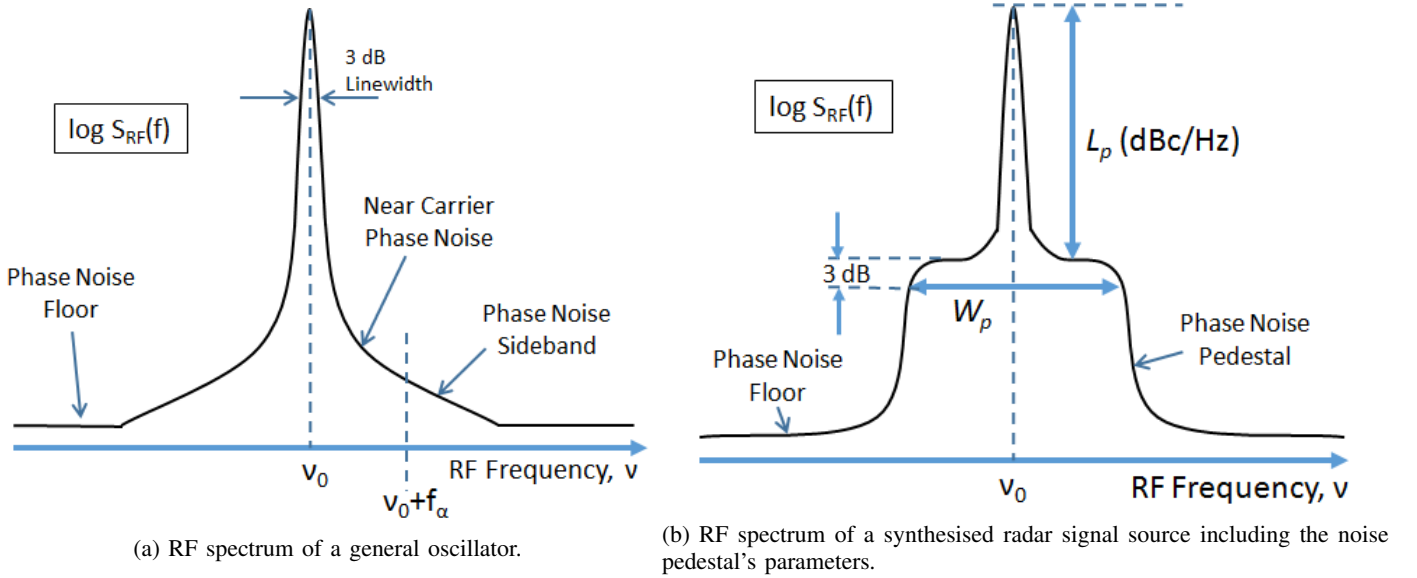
3 dB Linewidth

$\log S_{RF}(f)$

Near Carrier Phase Noise

Phase Noise Floor

Phase Noise Sideband

$\nu_0$

RF Frequency, ν

$\nu_0+f_\alpha$

(a) RF spectrum of a general oscillator.

$\log S_{RF}(f)$

$L_p$ (dBc/Hz)

3 dB

$W_p$

Phase Noise Pedestal

Phase Noise Floor

$\nu_0$

RF Frequency, ν

(b) RF spectrum of a synthesised radar signal source including the noise pedestal's parameters.